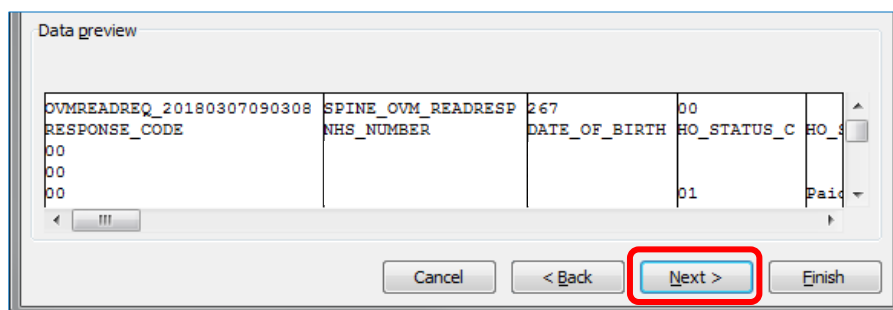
Data preview

| OVMREADREQ_20180307090308 | SPINE_OVM_READRESP | 267 | 00 | |
|---|---|---|---|---|
| RESPONSE_CODE | NHS_NUMBER | DATE_OF_BIRTH | HO_STATUS_C | HO_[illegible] |
| 00 | | | | |
| 00 | | | | |
| 00 | | | 01 | Pai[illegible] |

III

Cancel | < Back | Next > | Finish